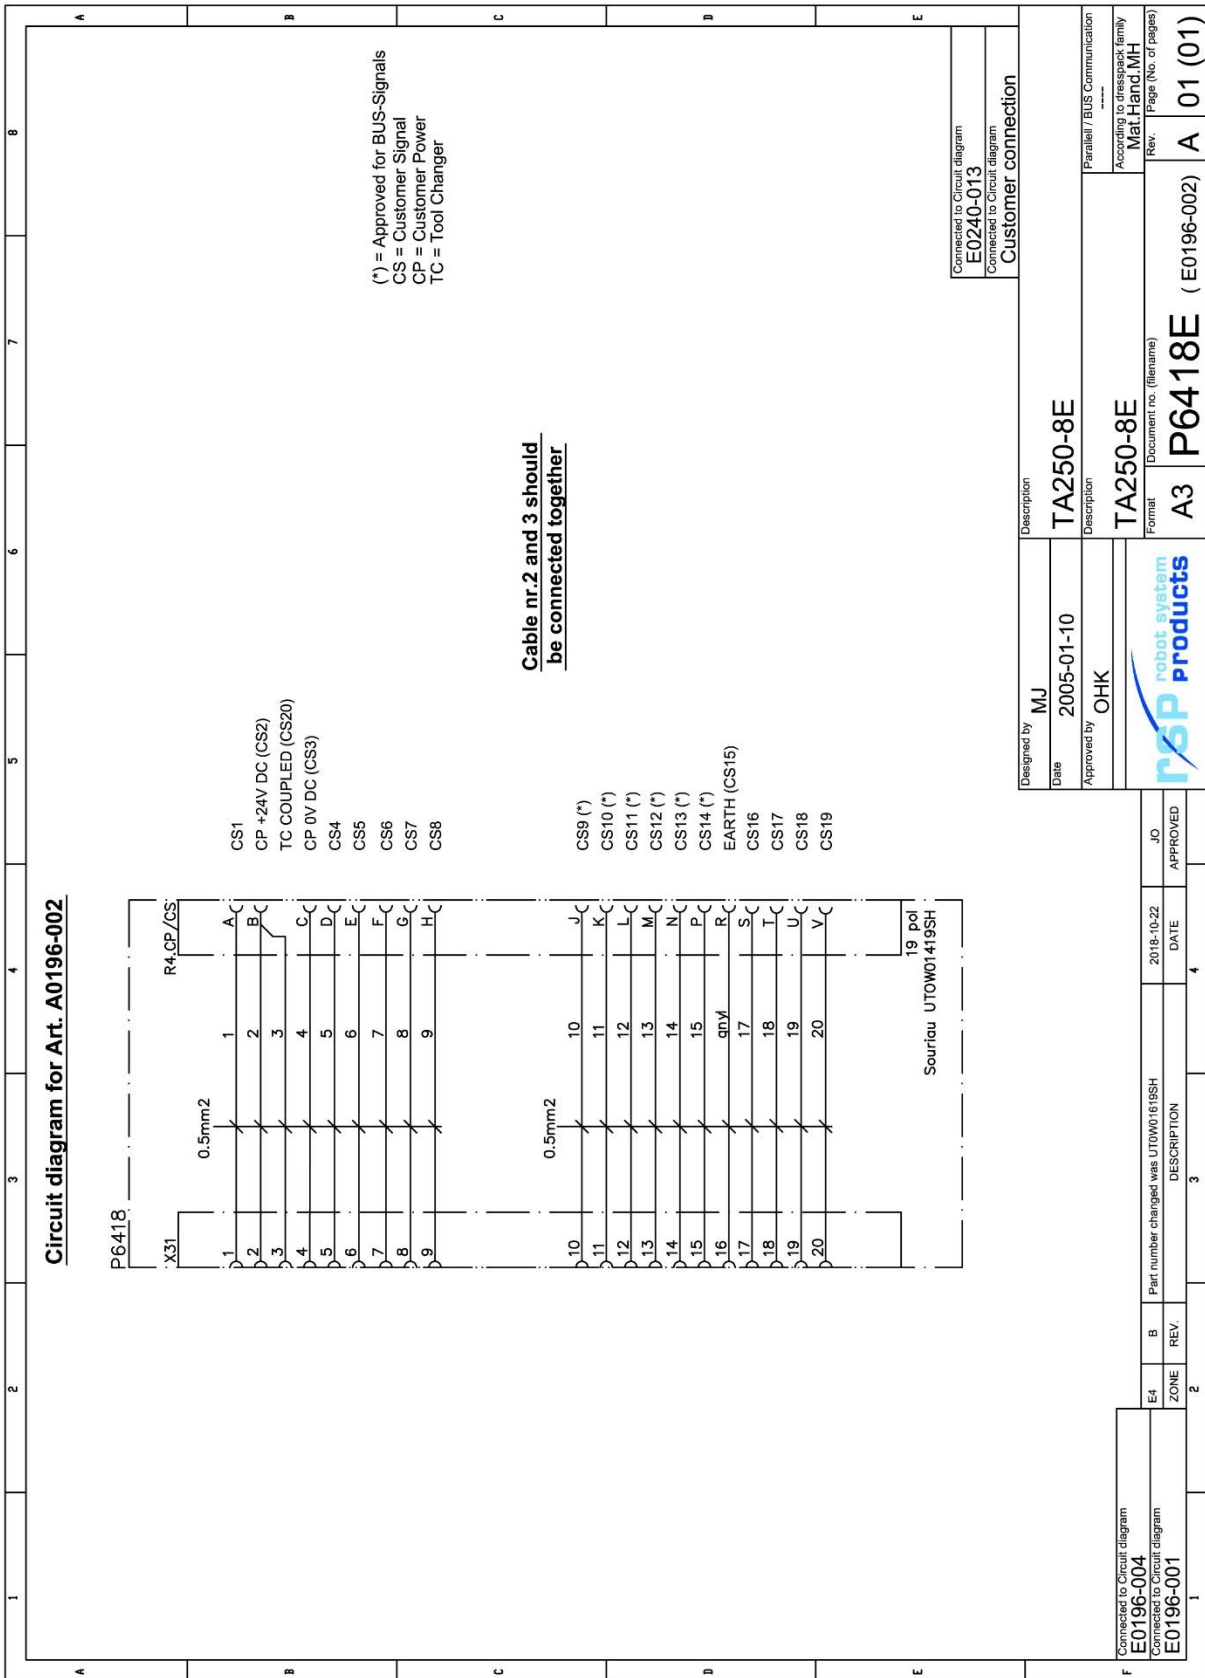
Circuit diagram for Art. A0196-002

P6418

X31

R4.CP/CS

0.5mm2

0.5mm2

| X31 | | R4.CP/CS | |
|---|---|---|---|
| 1 | 1 | A | CS1 |
| 2 | 2 | B | CP +24V DC (CS2) |
| 3 | 3 | C | TC COUPLED (CS20) |
| 4 | 4 | C | CP 0V DC (CS3) |
| 5 | 5 | D | CS4 |
| 6 | 6 | E | CS5 |
| 7 | 7 | F | CS6 |
| 8 | 8 | G | CS7 |
| 9 | 9 | H | CS8 |
| 10 | 10 | J | CS9 (*) |
| 11 | 11 | K | CS10 (*) |
| 12 | 12 | L | CS11 (*) |
| 13 | 13 | M | CS12 (*) |
| 14 | 14 | N | CS13 (*) |
| 15 | 15 | P | CS14 (*) |
| 16 | gnyl | R | EARTH (CS15) |
| 17 | 17 | S | CS16 |
| 18 | 18 | T | CS17 |
| 19 | 19 | U | CS18 |
| 20 | 20 | V | CS19 |

19 pol
Souriau UTOW01419SH

Cable nr.2 and 3 should be connected together

(*) = Approved for BUS-Signals
CS = Customer Signal
CP = Customer Power
TC = Tool Changer

Connected to Circuit diagram
E0240-013
Connected to Circuit diagram
Customer connection

Connected to Circuit diagram
E0196-004
Connected to Circuit diagram
E0196-001

| E4 | B | Part number changed was UT0W01619SH | 2018-10-22 | JO |
|---|---|---|---|---|
| ZONE | REV. | DESCRIPTION | DATE | APPROVED |

Designed by MJ
Date 2005-01-10
Approved by OHK
Description TA250-8E
Description TA250-8E
Parallell / BUS Communication
-----
According to dresspack family
Mat.Hand.MH
robot system products
Format A3
Document no. (filename) P6418E (E0196-002)
Rev. A
Page (No. of pages) 01 (01)

1 2 3 4 5 6 7 8
A B C D E F